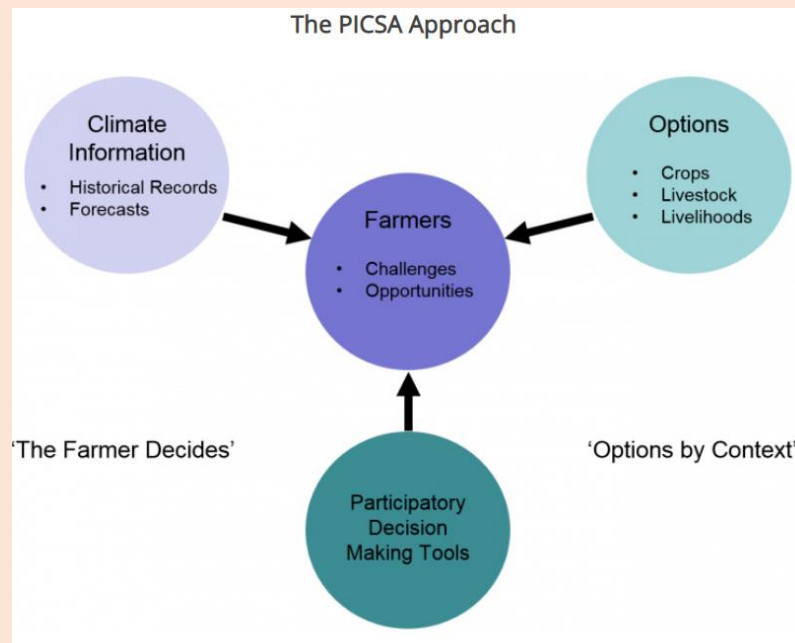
The PICSA Approach

Climate Information
• Historical Records
• Forecasts

Farmers
• Challenges
• Opportunities

Options
• Crops
• Livestock
• Livelihoods

'The Farmer Decides'

'Options by Context'

Participatory Decision Making Tools